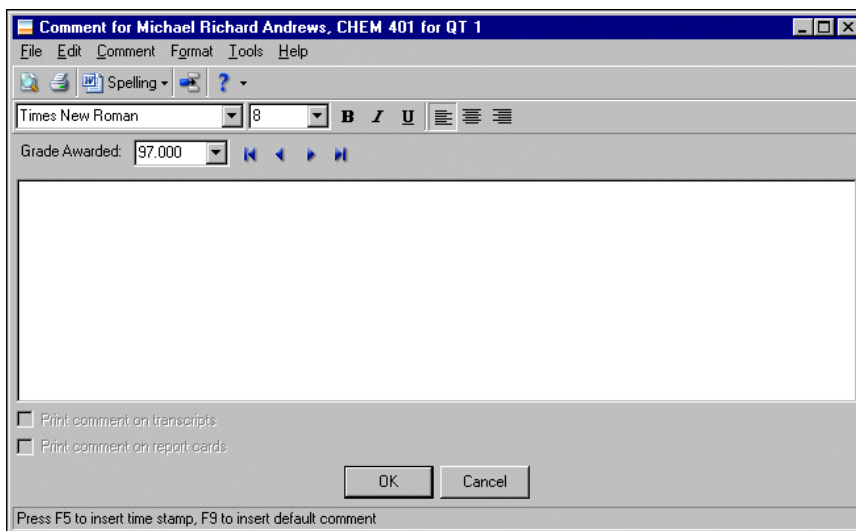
Comment for Michael Richard Andrews, CHEM 401 for QT 1

File Edit Comment Format Tools Help

Spelling ?

Times New Roman 8 B I U

Grade Awarded: 97.000

Print comment on transcripts

Print comment on report cards

OK Cancel

Press F5 to insert time stamp, F9 to insert default comment